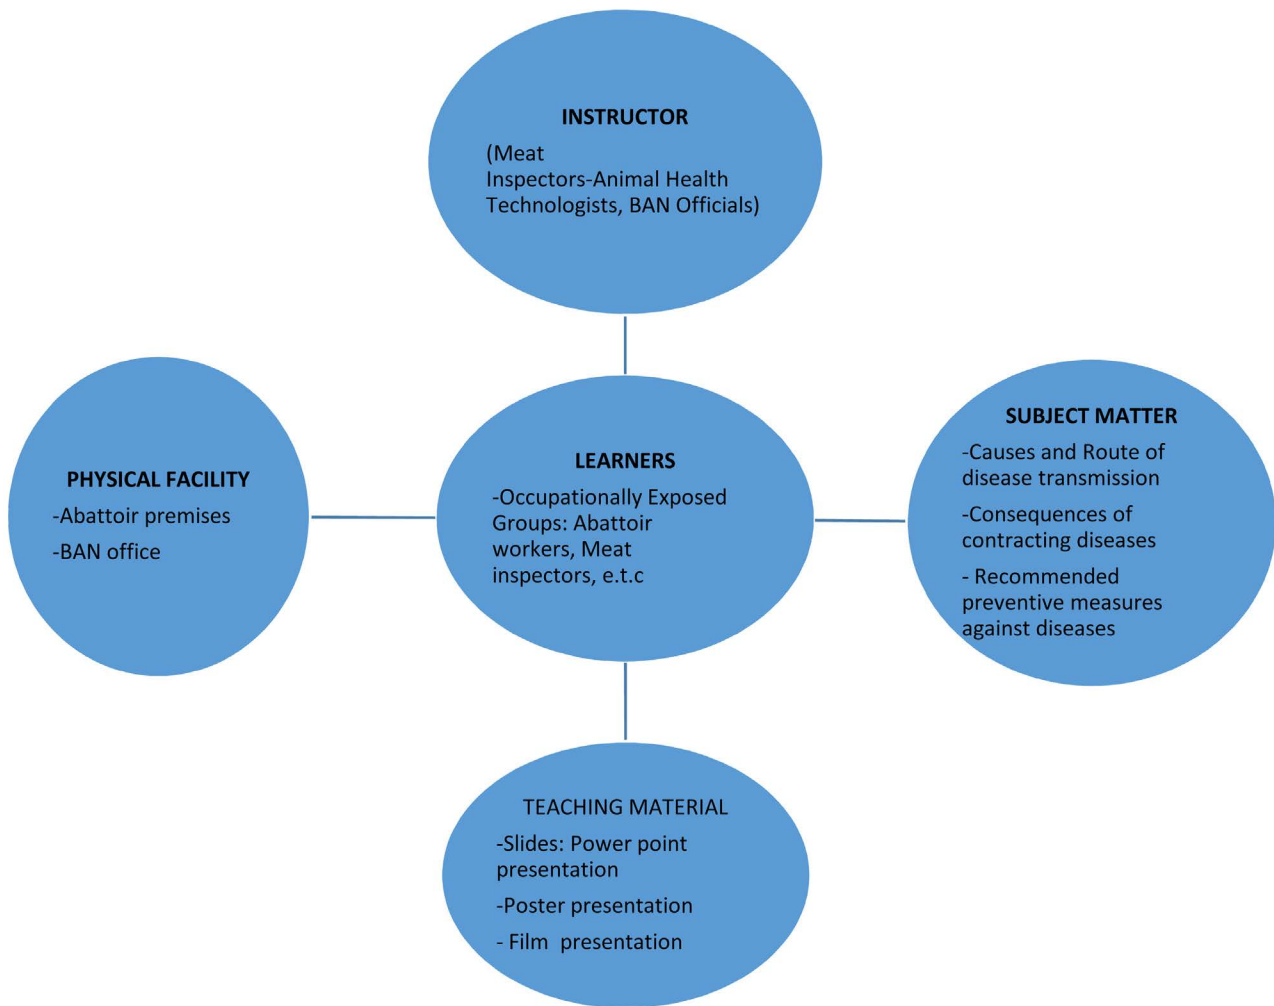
INSTRUCTOR

(Meat Inspectors-Animal Health Technologists, BAN Officials)

PHYSICAL FACILITY

-Abattoir premises

-BAN office

LEARNERS

-Occupationally Exposed Groups: Abattoir workers, Meat inspectors, e.t.c

SUBJECT MATTER

-Causes and Route of disease transmission

-Consequences of contracting diseases

- Recommended preventive measures against diseases

TEACHING MATERIAL

-Slides: Power point presentation

-Poster presentation

- Film presentation